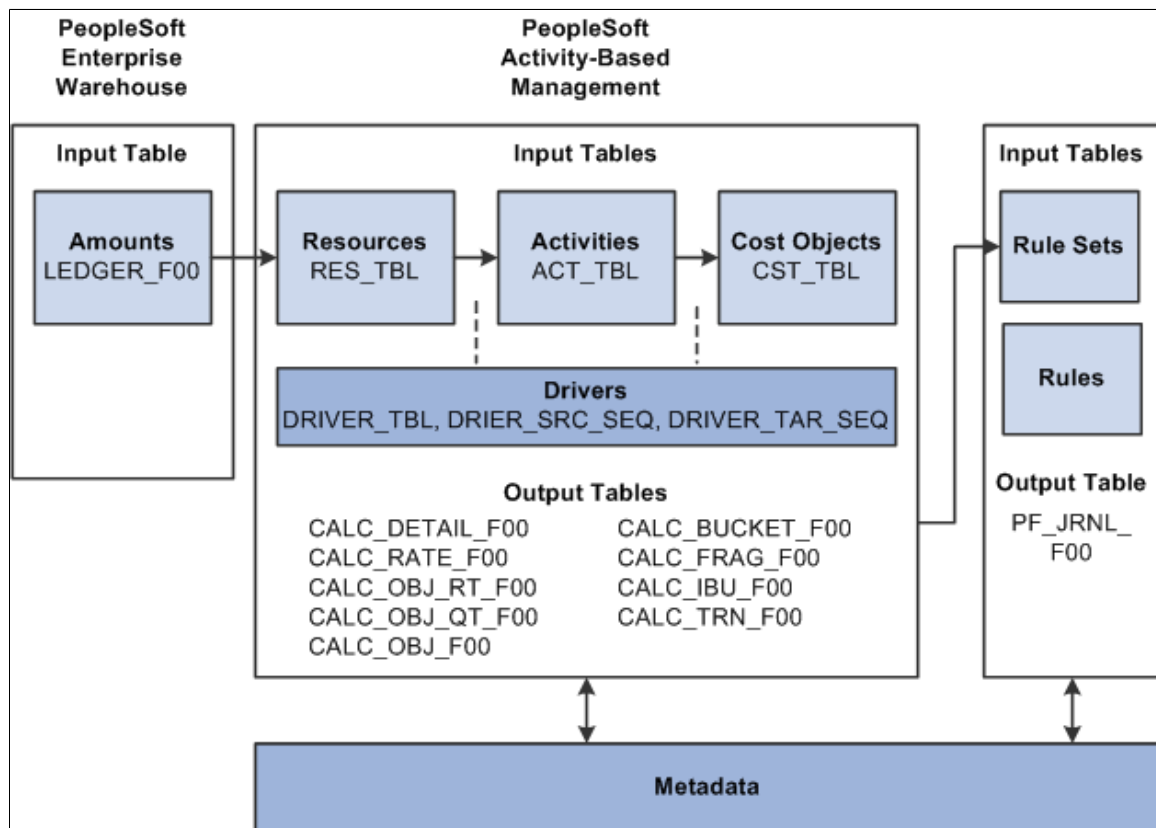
PeopleSoft Enterprise Warehouse

PeopleSoft Activity-Based Management

Input Table

Amounts
LEDGER_F00

Input Tables

Resources
RES_TBL

Activities
ACT_TBL

Cost Objects
CST_TBL

Drivers
DRIVER_TBL, DRIER_SRC_SEQ, DRIVER_TAR_SEQ

Output Tables

CALC_DETAIL_F00
CALC_RATE_F00
CALC_OBJ_RT_F00
CALC_OBJ_QT_F00
CALC_OBJ_F00

CALC_BUCKET_F00
CALC_FRAG_F00
CALC_IBU_F00
CALC_TRN_F00

Input Tables

Rule Sets

Rules

Output Table

PF_JRNL_F00

Metadata